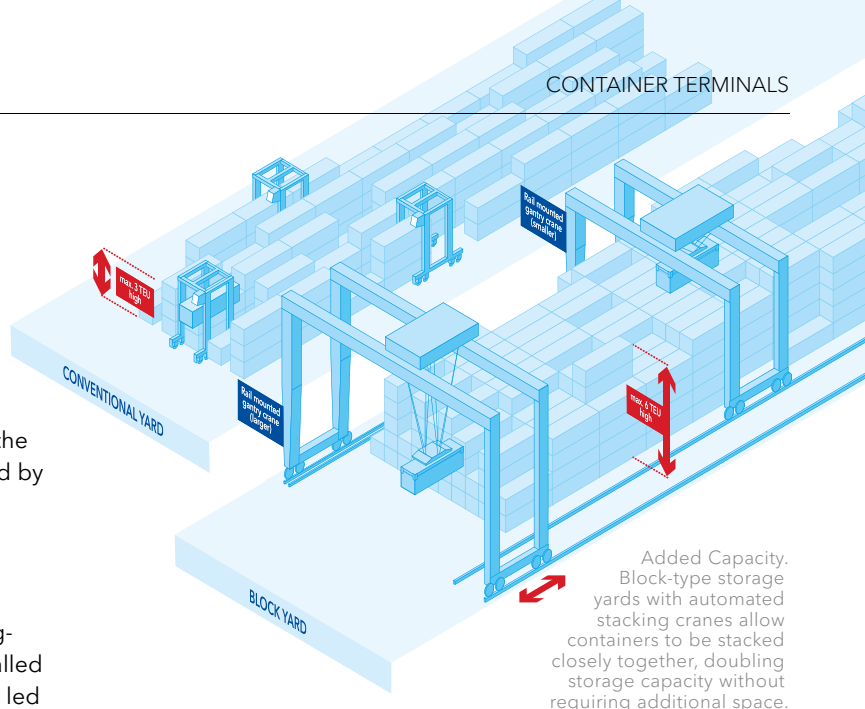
CONTAINER TERMINALS

max. 3 TEU high

Rail mounted gantry crane (smaller)

CONVENTIONAL YARD

Rail mounted gantry crane (larger)

max. 6 TEU high

BLOCK YARD

the
d by

g-
alled
led

Added Capacity. Block-type storage yards with automated stacking cranes allow containers to be stacked closely together, doubling storage capacity without requiring additional space.